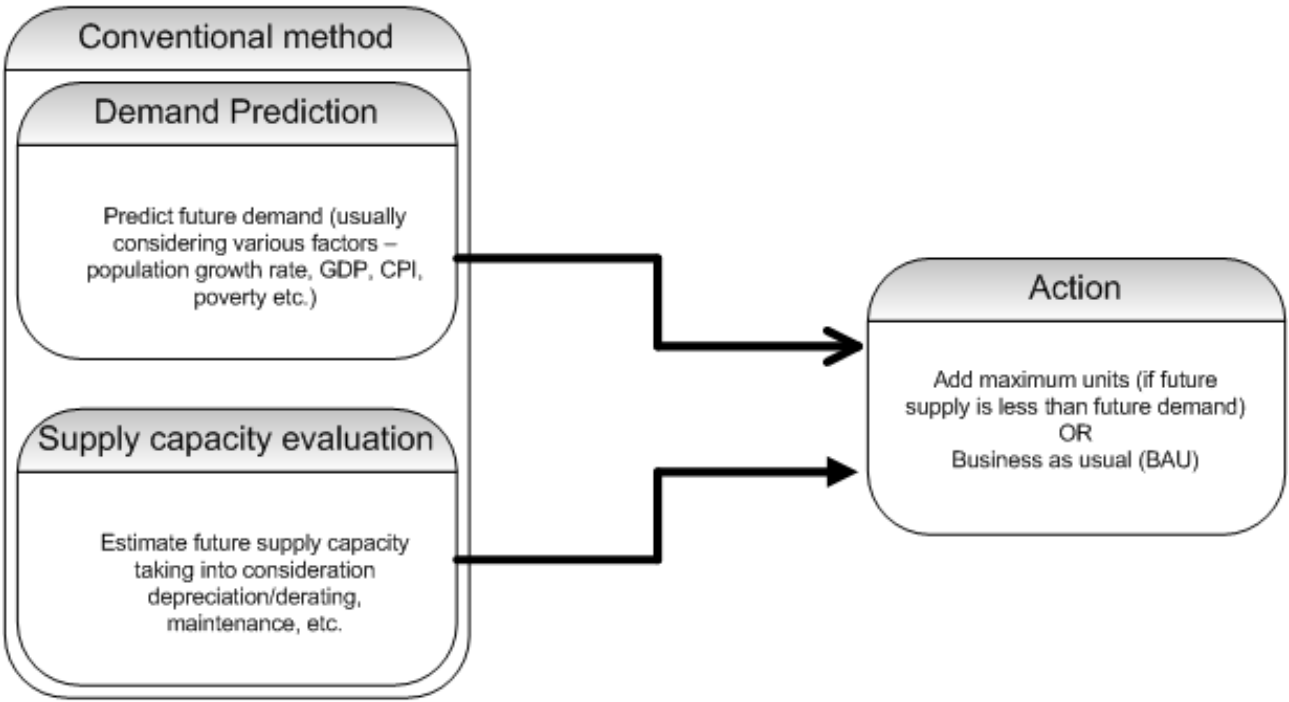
Conventional method

Demand Prediction

Predict future demand (usually considering various factors – population growth rate, GDP, CPI, poverty etc.)

Supply capacity evaluation

Estimate future supply capacity taking into consideration depreciation/derating, maintenance, etc.

Action

Add maximum units (if future supply is less than future demand)
OR
Business as usual (BAU)